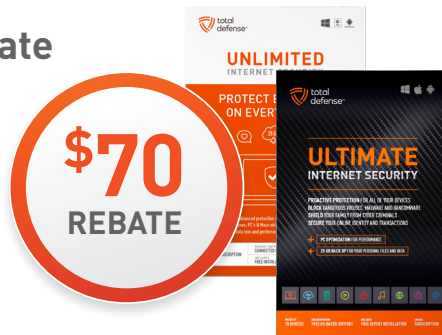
ate

total defense

UNLIMITED
INTERNET SECURITY

PROTECT E
ON EVER

$70
REBATE

total defense

ULTIMATE
INTERNET SECURITY

PROACTIVE PROTECTION FOR ALL OF YOUR DEVICES
BLOCK DANGEROUS VIRUSES, MALWARE AND RANSOMWARE
SHIELD YOUR FAMILY FROM CYBER CRIMINALS
SECURE YOUR ONLINE IDENTITY AND TRANSACTIONS

PC OPTIMIZATION FOR PERFORMANCE
25 GB BACK UP FOR YOUR PERSONAL FILES AND DATA

10 DEVICES
FREE US-BASED SUPPORT
FREE EXPERT INSTALLATION
SUBSCRIPTION